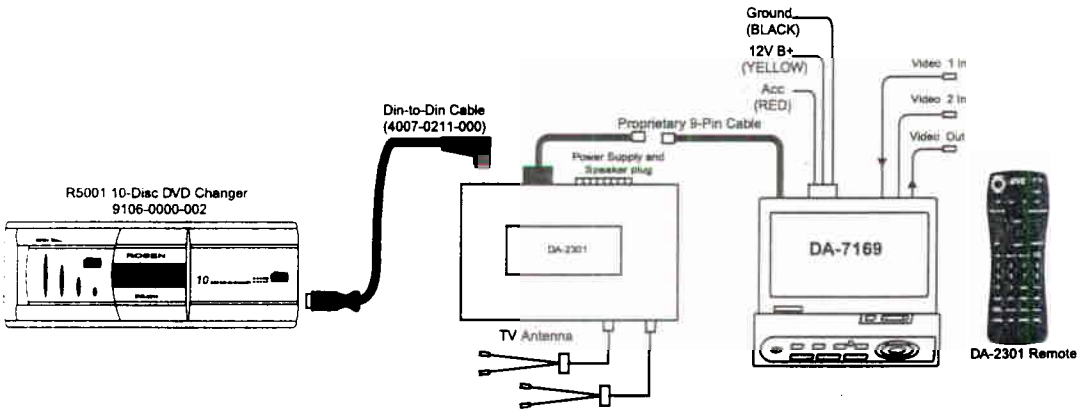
Ground
(BLACK)

12V B+
(YELLOW)

Acc
(RED)

Video 1 In

Video 2 In

Video Out

Din-to-Din Cable
(4007-0211-000)

Proprietary 9-Pin Cable

Power Supply and
Speaker plug

R5001 10-Disc DVD Changer
9106-0000-002

ROSEN

10

DA-2301

DA-7169

TV Antenna

DA-2301 Remote